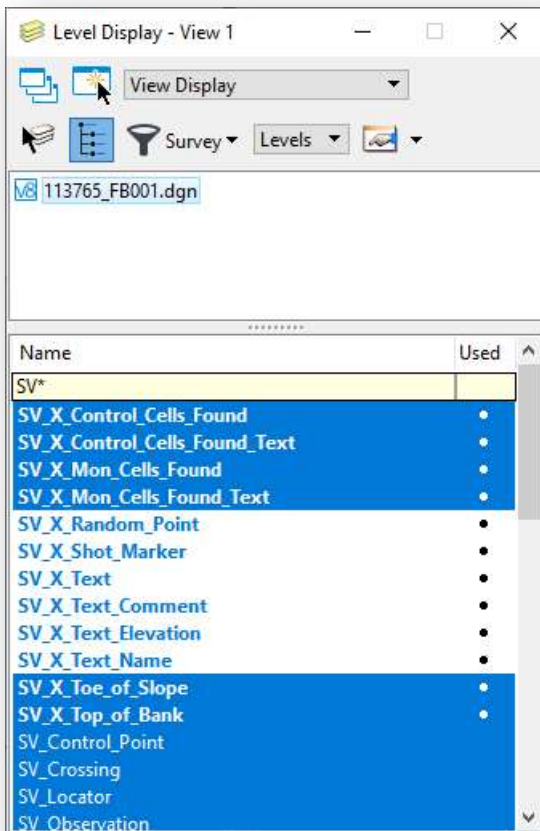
Level Display - View 1

View Display

Survey

Levels

V8 113765_FB001.dgn

| Name | Used |
|---|---|
| SV* | |
| SV_X_Control_Cells_Found | • |
| SV_X_Control_Cells_Found_Text | • |
| SV_X_Mon_Cells_Found | • |
| SV_X_Mon_Cells_Found_Text | • |
| SV_X_Random_Point | • |
| SV_X_Shot_Marker | • |
| SV_X_Text | • |
| SV_X_Text_Comment | • |
| SV_X_Text_Elevation | • |
| SV_X_Text_Name | • |
| SV_X_Toe_of_Slope | • |
| SV_X_Top_of_Bank | • |
| SV_Control_Point | |
| SV_Crossing | |
| SV_Locator | |
| SV_Observation | |